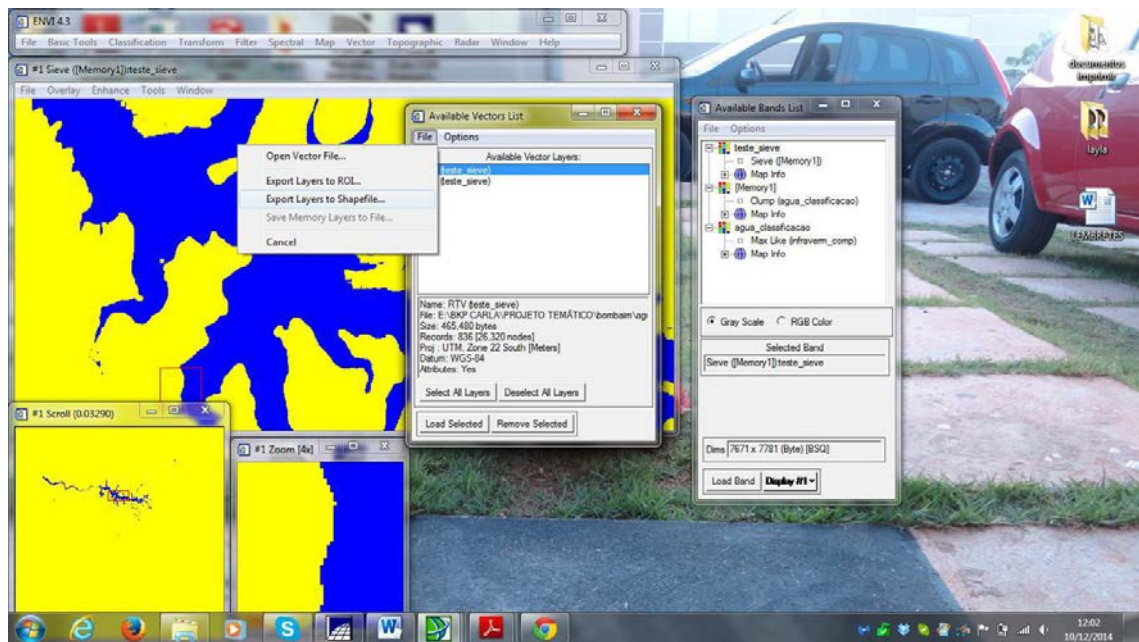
ENVI 4.3
File Basic Tools Classification Transform Filter Spectral Map Vector Topographic Radar Window Help

#1 Sieve ([Memory1]):teste_sieve
File Overlay Enhance Tools Window

Open Vector File...
Export Layers to ROI...
Export Layers to Shapefile...
Save Memory Layers to File...
Cancel

Available Vectors List
File Options
Available Vector Layers:
(teste_sieve)
(teste_sieve)

Name: RTV (teste_sieve)
File: E:\BKP CARLA\PROJETO TEMÁTICO\bombaim\agı
Size: 465,480 bytes
Records: 836 [26,320 nodes]
Proj : UTM, Zone 22 South [Meters]
Datum: WGS-84
Attributes: Yes

Select All Layers Deselect All Layers
Load Selected Remove Selected

Available Bands List
File Options
teste_sieve
Sieve ([Memory1])
Map Info
[Memory1]
Clump (agua_classificacao)
Map Info
agua_classificacao
Max Like (infraverm_comp)
Map Info

Gray Scale RGB Color
Selected Band
Sieve ([Memory1]):teste_sieve

Dims 7671 x 7781 (Byte) [BSQ]
Load Band Display #1

#1 Scroll (0.03290)
#1 Zoom [4x]

documentos importantes
layla
LEMBRETES

12:02
10/12/2014